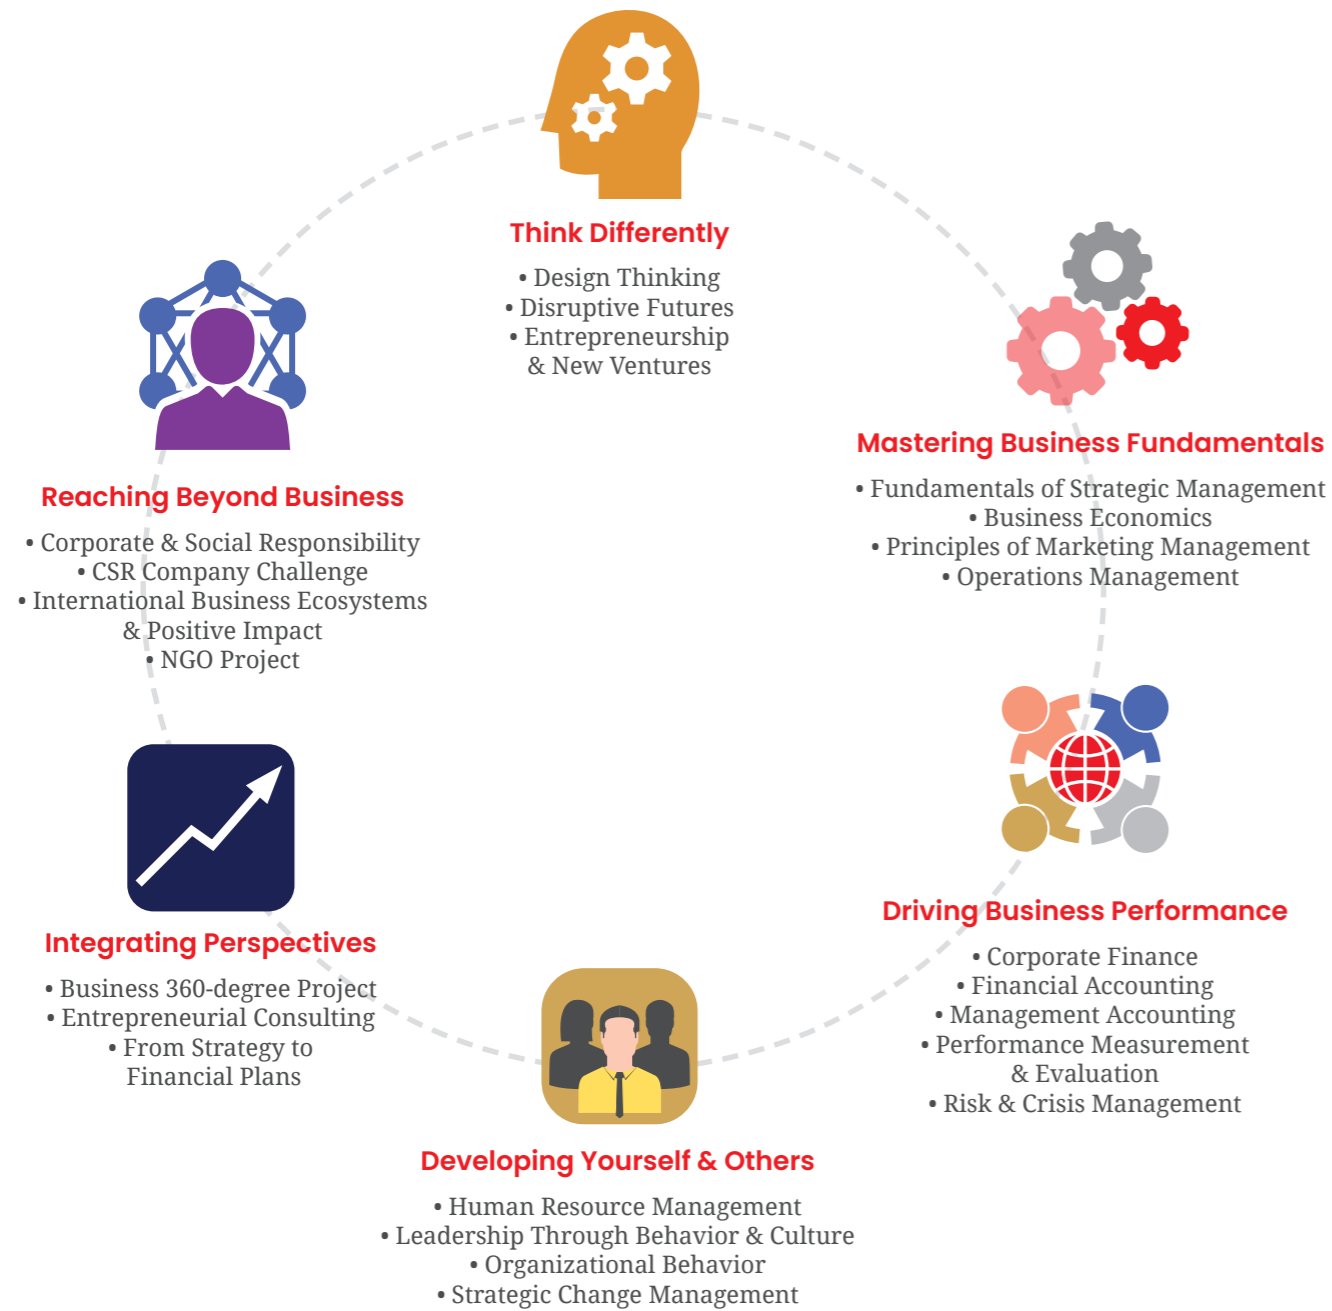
Think Differently
• Design Thinking
• Disruptive Futures
• Entrepreneurship & New Ventures

Mastering Business Fundamentals
• Fundamentals of Strategic Management
• Business Economics
• Principles of Marketing Management
• Operations Management

Driving Business Performance
• Corporate Finance
• Financial Accounting
• Management Accounting
• Performance Measurement & Evaluation
• Risk & Crisis Management

Developing Yourself & Others
• Human Resource Management
• Leadership Through Behavior & Culture
• Organizational Behavior
• Strategic Change Management

Integrating Perspectives
• Business 360-degree Project
• Entrepreneurial Consulting
• From Strategy to Financial Plans

Reaching Beyond Business
• Corporate & Social Responsibility
• CSR Company Challenge
• International Business Ecosystems & Positive Impact
• NGO Project